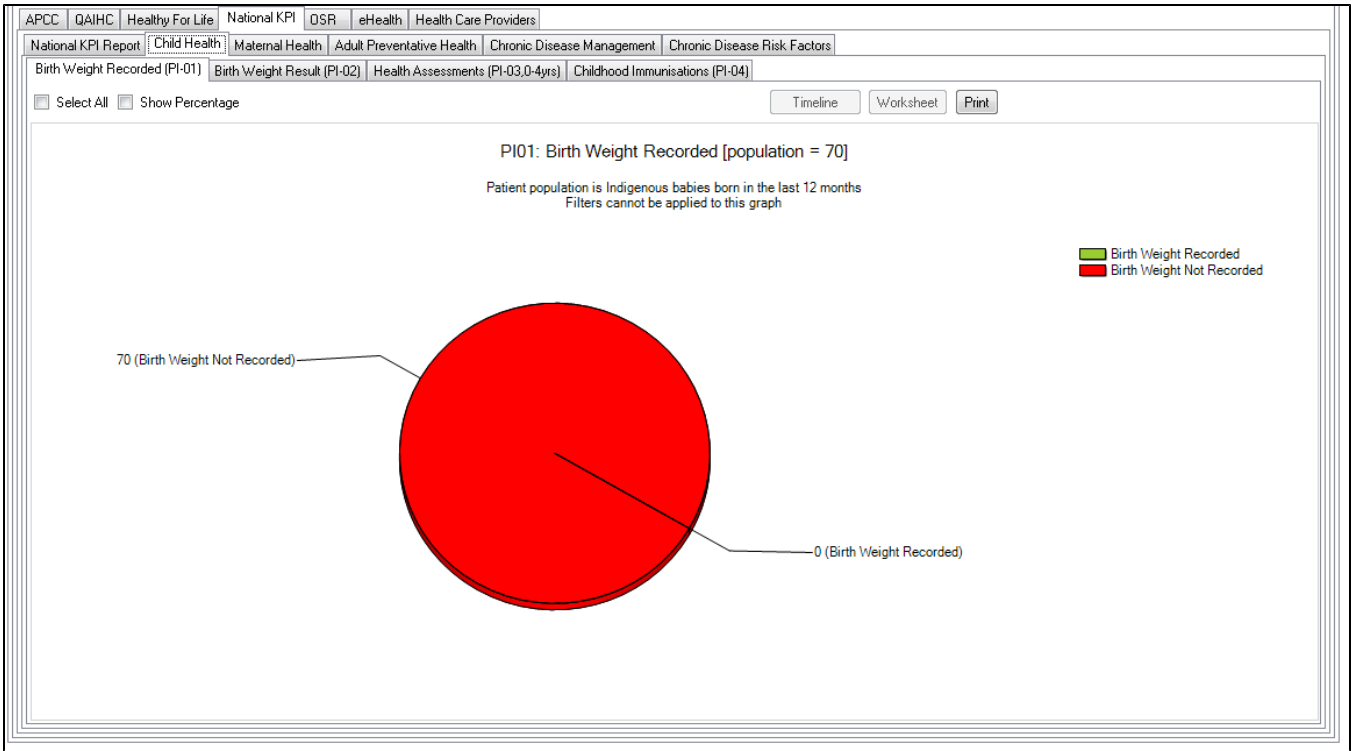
APCC | QAIHC | Healthy For Life | National KPI | OSR | eHealth | Health Care Providers

National KPI Report | Child Health | Maternal Health | Adult Preventative Health | Chronic Disease Management | Chronic Disease Risk Factors

Birth Weight Recorded (PI-01) | Birth Weight Result (PI-02) | Health Assessments (PI-03,0-4yrs) | Childhood Immunisations (PI-04)

Select All
Show Percentage

Timeline
Worksheet
Print

PI01: Birth Weight Recorded [population = 70]

Patient population is Indigenous babies born in the last 12 months
Filters cannot be applied to this graph

Birth Weight Recorded
Birth Weight Not Recorded

70 (Birth Weight Not Recorded)

0 (Birth Weight Recorded)